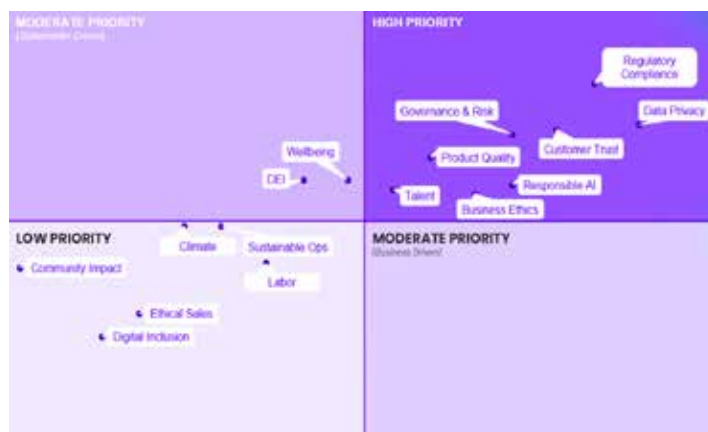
MODERATE PRIORITY
(Stakeholder Driven)

HIGH PRIORITY

Regulatory Compliance

Data Privacy

Governance & Risk

Customer Trust

Product Quality

Responsible AI

Talent

Business Ethics

Wellbeing

DEI

LOW PRIORITY

Climate

Sustainable Ops

Labor

Community Impact

Ethical Sales

Digital Inclusion

MODERATE PRIORITY
(Business Driven)